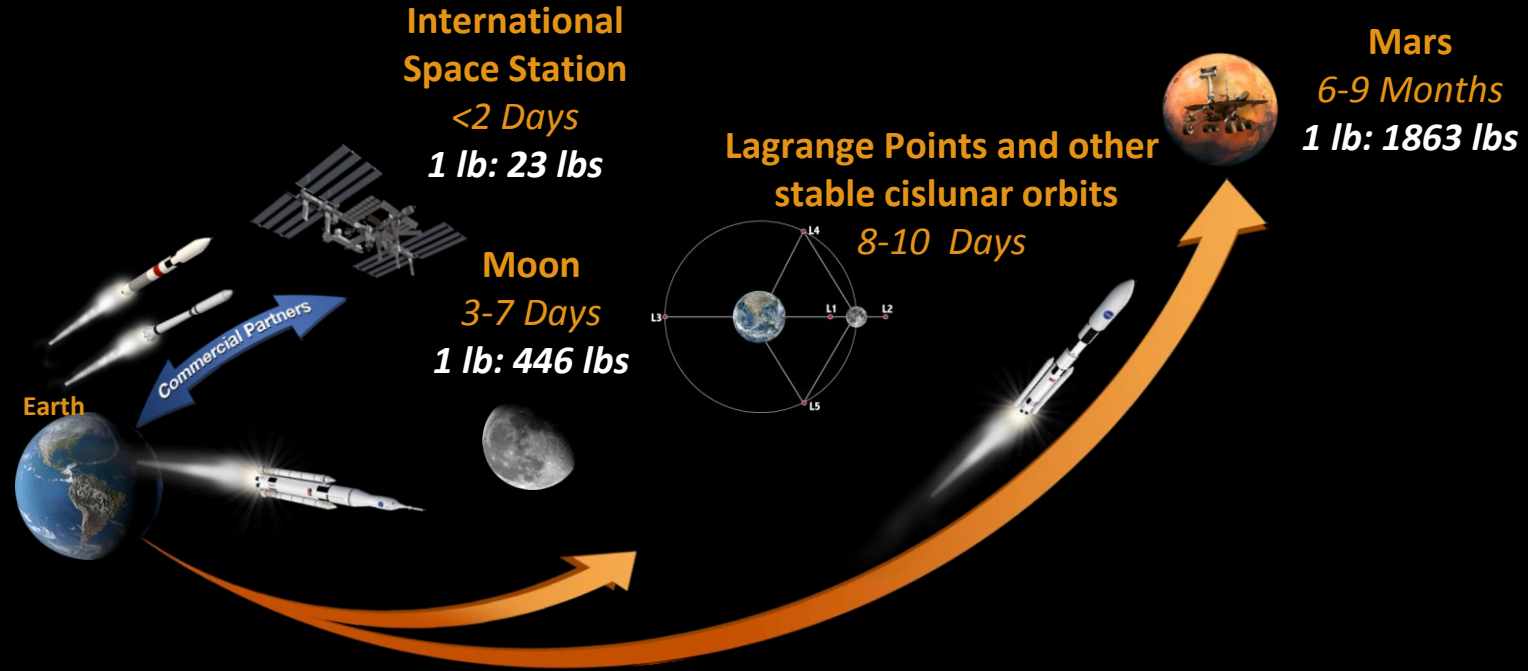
International Space Station
<2 Days
1 lb: 23 lbs

Moon
3-7 Days
1 lb: 446 lbs

Lagrange Points and other stable cislunar orbits
8-10 Days

L4
L3
L1
L2
L5

Mars
6-9 Months
1 lb: 1863 lbs

Commercial Partners

Earth